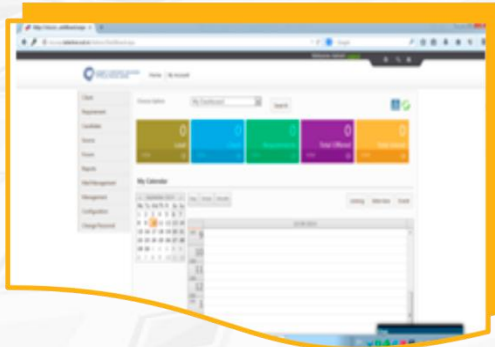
Home | My Account

Client

Requirement

Candidates

Source

Forum

Reports

Mail Management

Management

Configuration

Change Password

Search

0

Lead

0

0

0

Total Offered

0

My Calendar

Day

Week

Month

Listing

Calendar

Event

9

10

11

12

1